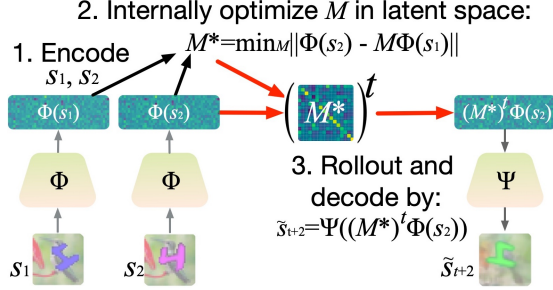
2. Internally optimize $M$ in latent space:

1. Encode $s_1, s_2$

$M^* = \min_M \|\Phi(s_2) - M\Phi(s_1)\|$

$\Phi(s_1)$

$\Phi(s_2)$

$\left(M^*\right)^t$

$(M^*)^t\Phi(s_2)$

$\Phi$

$\Phi$

3. Rollout and decode by:

$\Psi$

$\tilde{s}_{t+2} = \Psi((M^*)^t\Phi(s_2))$

$s_1$

$s_2$

$\tilde{s}_{t+2}$